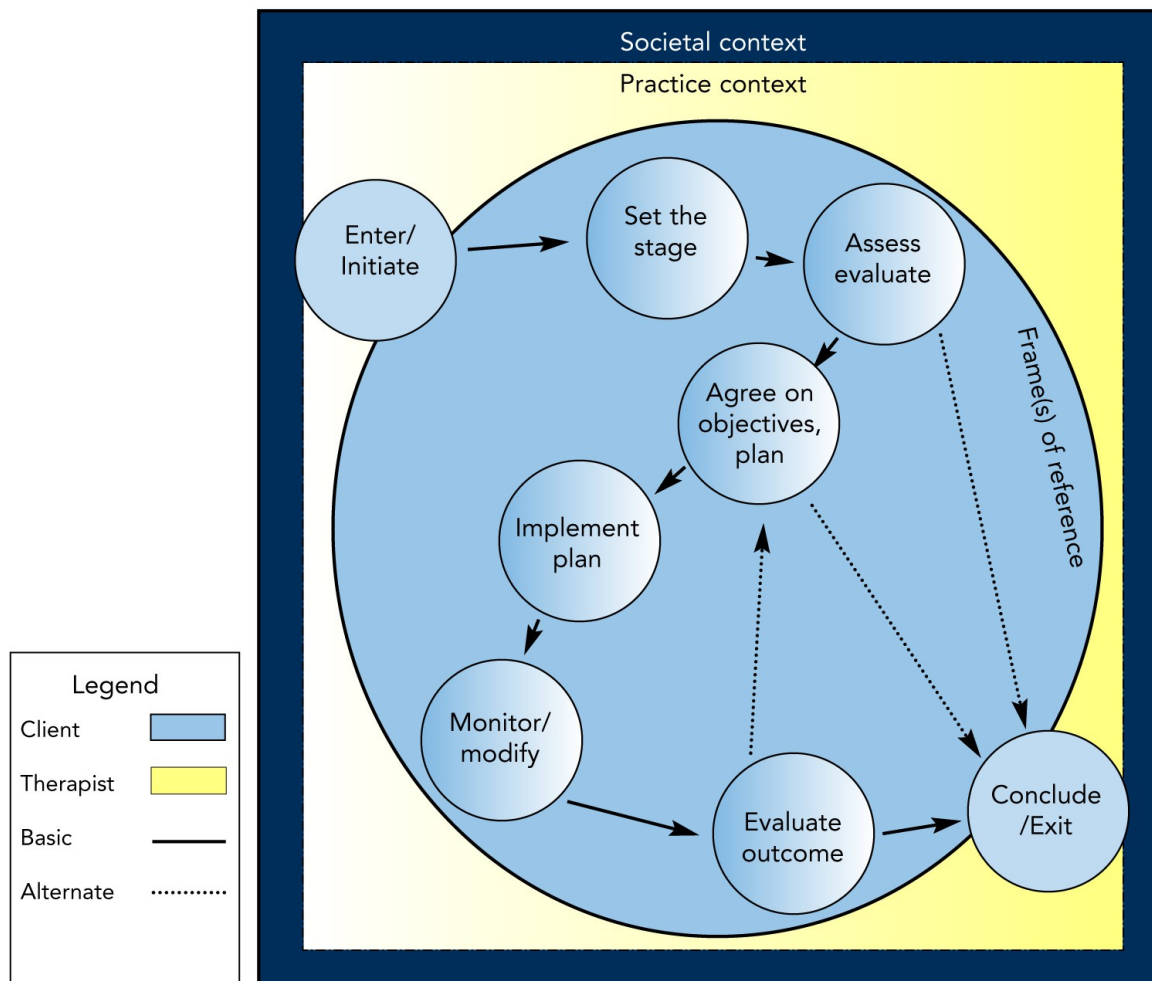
Societal context

Practice context

Enter/ Initiate

Set the stage

Assess evaluate

Frame(s) of reference

Agree on objectives, plan

Implement plan

Monitor/ modify

Evaluate outcome

Conclude /Exit

Legend

Client

Therapist

Basic

Alternate